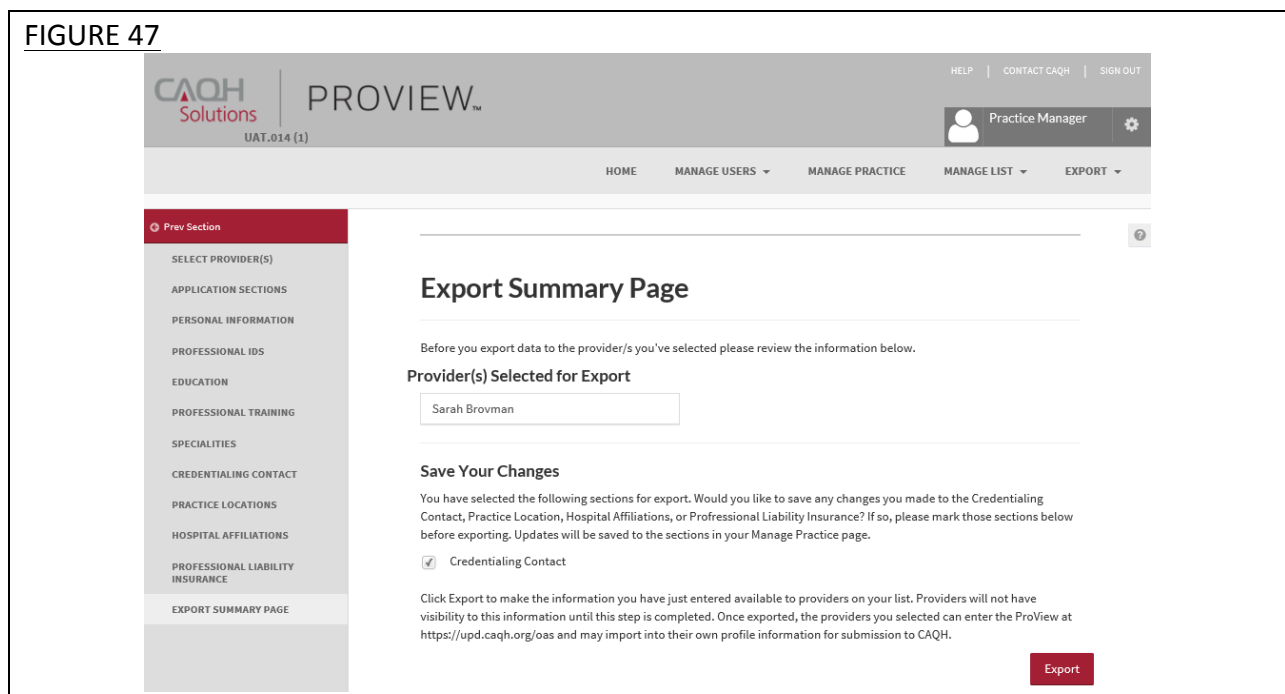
FIGURE 47

CAQH Solutions

PROVIEW™

UAT.014 (1)

HELP | CONTACT CAQH | SIGN OUT

Practice Manager

HOME MANAGE USERS ▾ MANAGE PRACTICE MANAGE LIST ▾ EXPORT ▾

Prev Section

SELECT PROVIDER(S)

APPLICATION SECTIONS

PERSONAL INFORMATION

PROFESSIONAL IDS

EDUCATION

PROFESSIONAL TRAINING

SPECIALITIES

CREDENTIALING CONTACT

PRACTICE LOCATIONS

HOSPITAL AFFILIATIONS

PROFESSIONAL LIABILITY INSURANCE

EXPORT SUMMARY PAGE

Export Summary Page

Before you export data to the provider/s you've selected please review the information below.

Provider(s) Selected for Export

Sarah Brovman

Save Your Changes

You have selected the following sections for export. Would you like to save any changes you made to the Credentialing Contact, Practice Location, Hospital Affiliations, or Profressional Liability Insurance? If so, please mark those sections below before exporting. Updates will be saved to the sections in your Manage Practice page.

Credentialing Contact

Click Export to make the information you have just entered available to providers on your list. Providers will not have visibility to this information until this step is completed. Once exported, the providers you selected can enter the ProView at https://upd.caqh.org/oas and may import into their own profile information for submission to CAQH.

Export